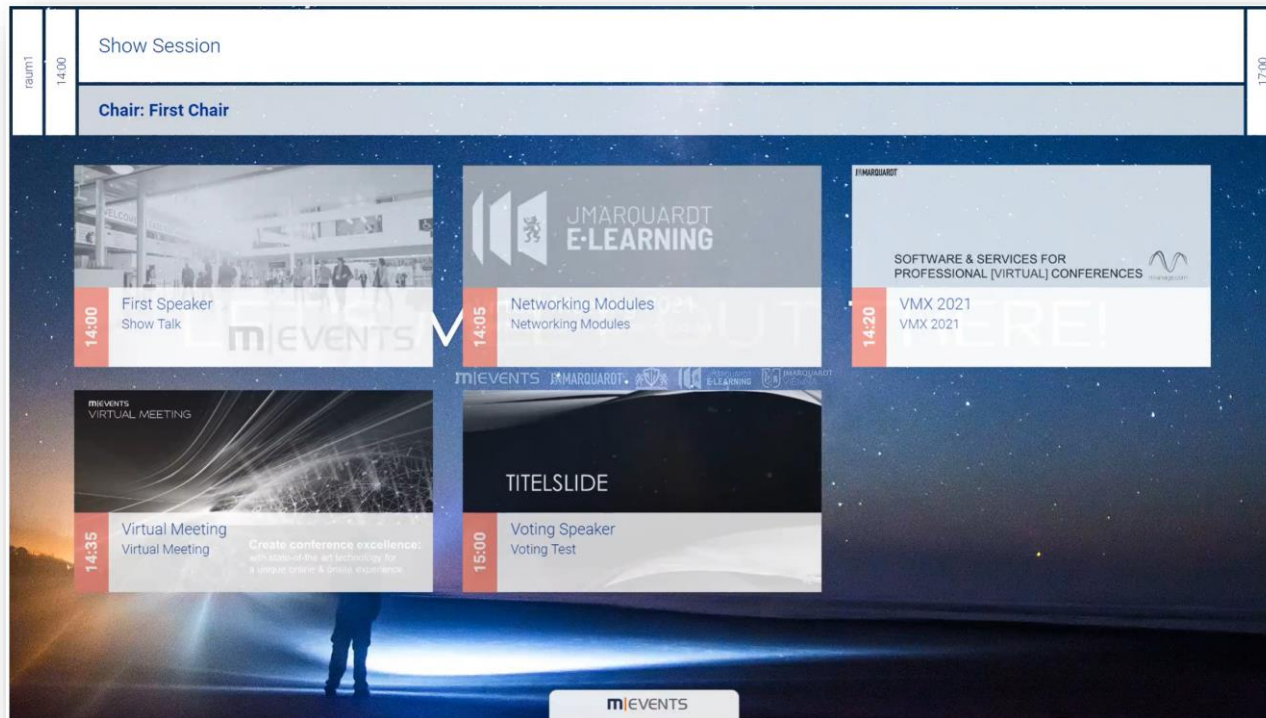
raum1

14:00

Show Session

17:00

Chair: First Chair

WELCOME

14:00

First Speaker
Show Talk

JMARQUARDT
E-LEARNING

14:05

Networking Modules
Networking Modules

JMARQUARDT

SOFTWARE & SERVICES FOR PROFESSIONAL [VIRTUAL] CONFERENCES

14:20

VMX 2021
VMX 2021

m|EVENTS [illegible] HERE!

m|EVENTS JMARQUARDT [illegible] E-LEARNING JMARQUARDT

m|EVENTS
VIRTUAL MEETING

14:35

Virtual Meeting
Virtual Meeting

Create conference excellence:
with state-of-the art technology for a unique online & onsite experience

TITELSLIDE

15:00

Voting Speaker
Voting Test

m|EVENTS